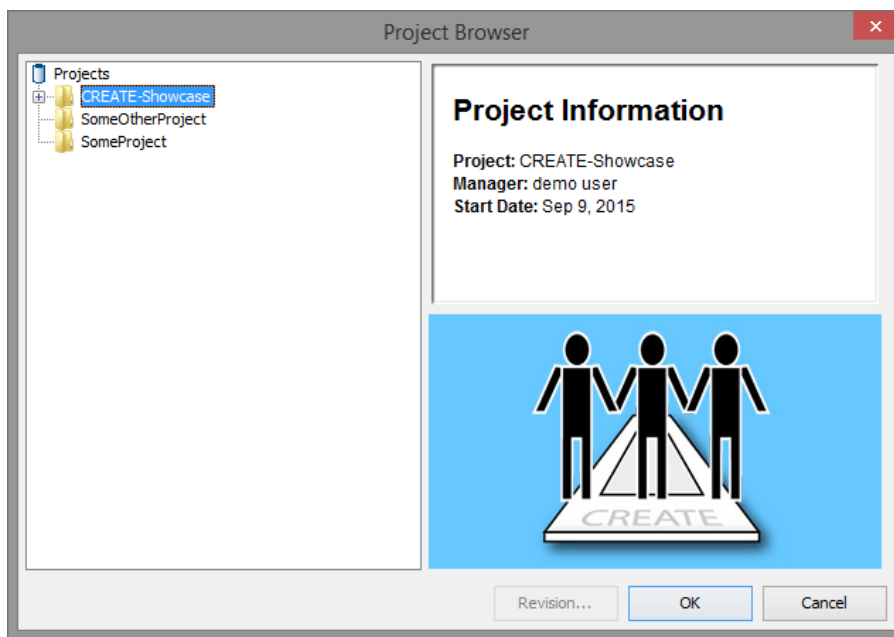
Project Browser

Projects
CREATE-Showcase
SomeOtherProject
SomeProject

Project Information

**Project:** CREATE-Showcase
**Manager:** demo user
**Start Date:** Sep 9, 2015

CREATE

Revision...
OK
Cancel